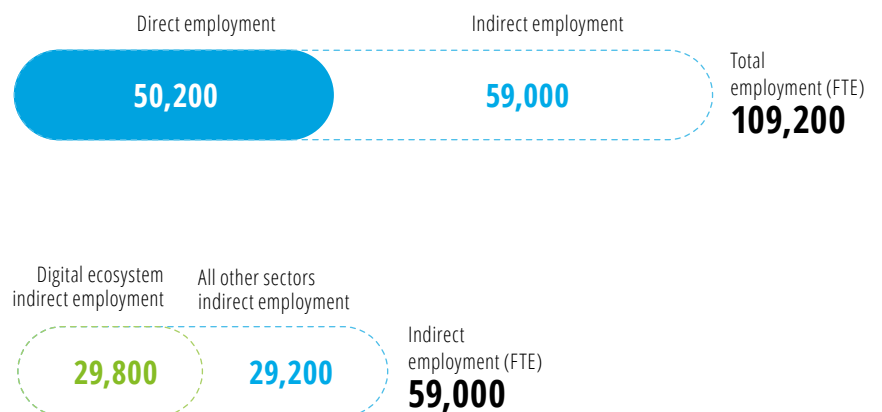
Direct employment

Indirect employment

50,200

59,000

Total employment (FTE)
109,200

Digital ecosystem indirect employment

All other sectors indirect employment

29,800

29,200

Indirect employment (FTE)
59,000